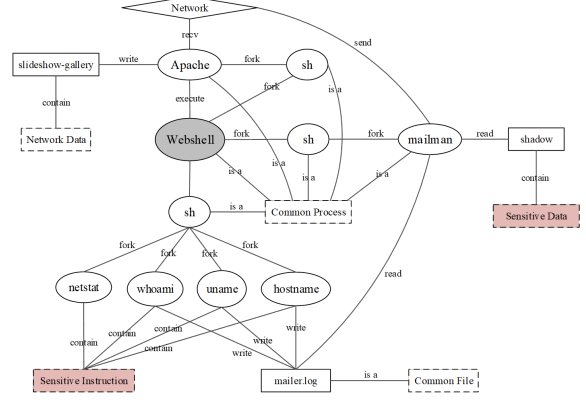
Network

recv

send

slideshow-gallery

write

Apache

fork

sh

fork

is a

contain

execute

Network Data

Webshell

fork

sh

fork

mailman

read

shadow

is a

is a

is a

contain

sh

is a

Common Process

Sensitive Data

fork

fork

fork

fork

read

netstat

whoami

uname

hostname

contain

contain

contain

contain

write

write

write

Sensitive Instruction

mailer.log

is a

Common File